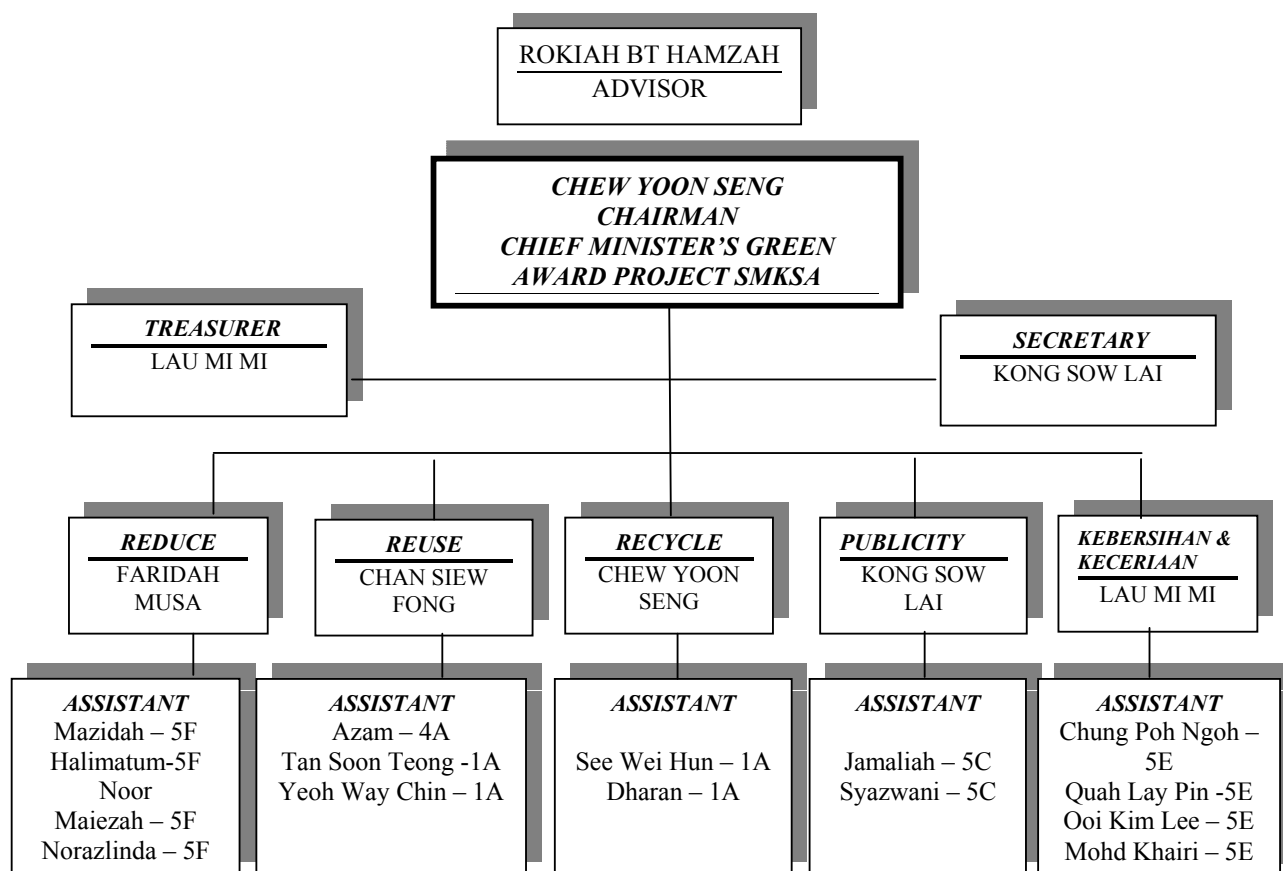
ROKIAH BT HAMZAH
ADVISOR

CHEW YOON SENG
CHAIRMAN
CHIEF MINISTER'S GREEN
AWARD PROJECT SMKSA

TREASURER
LAU MI MI

SECRETARY
KONG SOW LAI

REDUCE
FARIDAH MUSA

REUSE
CHAN SIEW FONG

RECYCLE
CHEW YOON SENG

PUBLICITY
KONG SOW LAI

KEBERSIHAN & KECERIAAN
LAU MI MI

ASSISTANT
Mazidah – 5F
Halimatum-5F
Noor
Maiezah – 5F
Norazlinda – 5F

ASSISTANT
Azam – 4A
Tan Soon Teong -1A
Yeoh Way Chin – 1A

ASSISTANT
See Wei Hun – 1A
Dharan – 1A

ASSISTANT
Jamaliah – 5C
Syazwani – 5C

ASSISTANT
Chung Poh Ngoh – 5E
Quah Lay Pin -5E
Ooi Kim Lee – 5E
Mohd Khairi – 5E